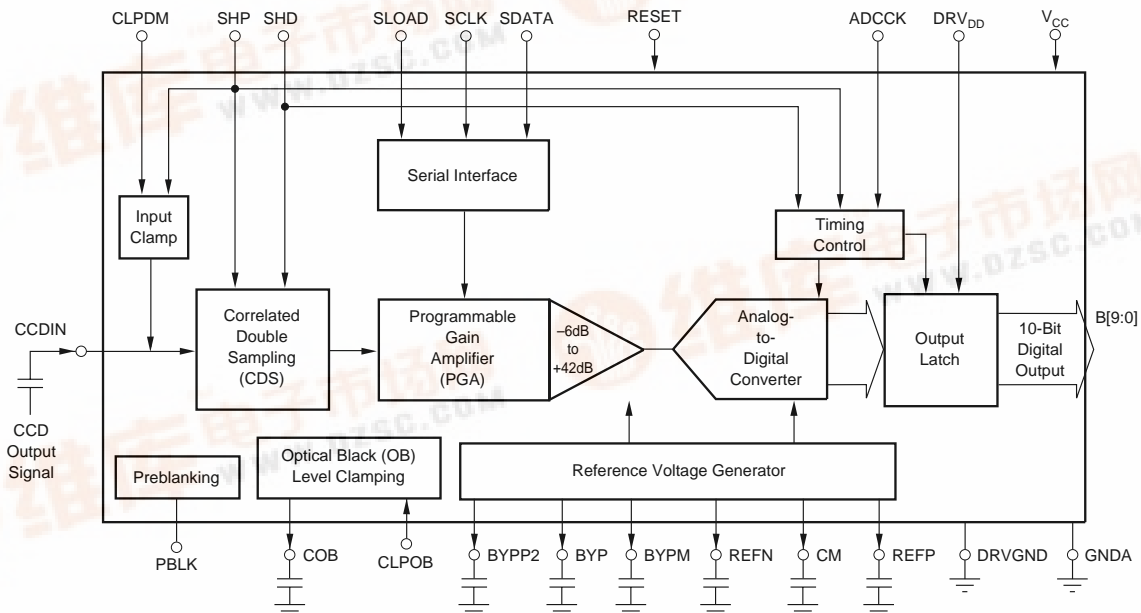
CLPDM SHP SHD SLOAD SCLK SDATA RESET ADCCK $DRV_{DD}$ $V_{CC}$

Serial Interface

Input Clamp

Timing Control

CCDIN

Correlated Double Sampling (CDS)

Programmable Gain Amplifier (PGA)

–6dB to +42dB

Analog-to-Digital Converter

Output Latch

10-Bit Digital Output

B[9:0]

CCD Output Signal

Preblanking

Optical Black (OB) Level Clamping

Reference Voltage Generator

PBLK COB CLPOB BYPP2 BYP BYPM REFN CM REFP DRVGND GNDA

www.ozsc.com